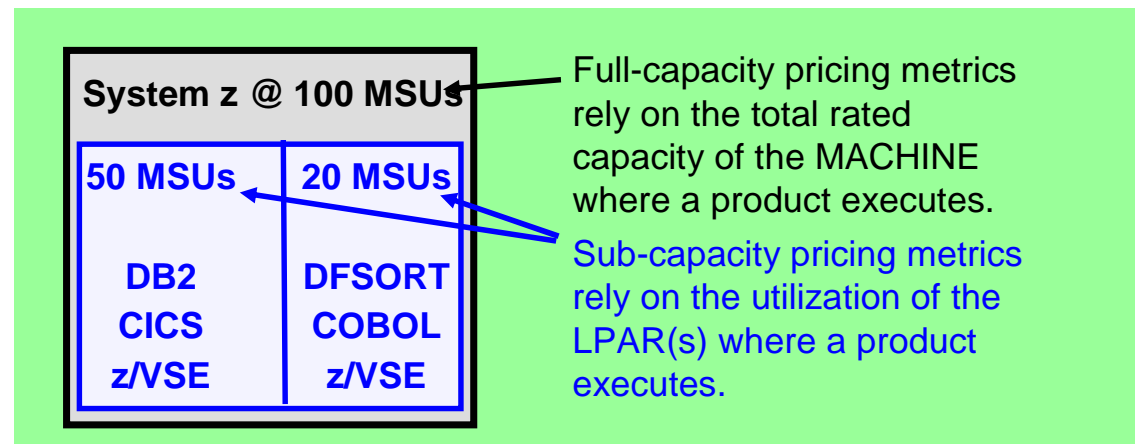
System z @ 100 MSUs

50 MSUs

DB2
CICS
z/VSE

20 MSUs

DFSORT
COBOL
z/VSE

Full-capacity pricing metrics rely on the total rated capacity of the MACHINE where a product executes.

Sub-capacity pricing metrics rely on the utilization of the LPAR(s) where a product executes.